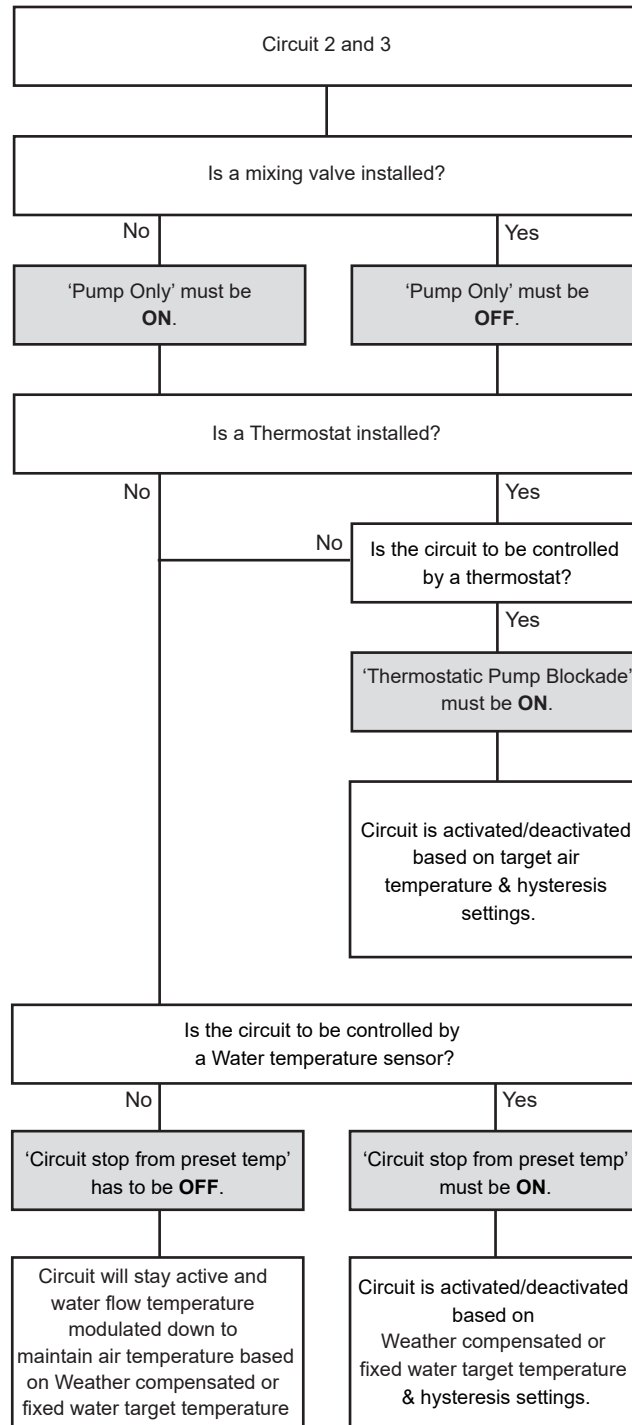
Circuit 2 and 3

Is a mixing valve installed?

No

Yes

'Pump Only' must be **ON**.

'Pump Only' must be **OFF**.

Is a Thermostat installed?

No

Yes

No

Is the circuit to be controlled by a thermostat?

Yes

'Thermostatic Pump Blockade' must be **ON**.

Circuit is activated/deactivated based on target air temperature & hysteresis settings.

Is the circuit to be controlled by a Water temperature sensor?

No

Yes

'Circuit stop from preset temp' has to be **OFF**.

'Circuit stop from preset temp' must be **ON**.

Circuit will stay active and water flow temperature modulated down to maintain air temperature based on Weather compensated or fixed water target temperature

Circuit is activated/deactivated based on Weather compensated or fixed water target temperature & hysteresis settings.